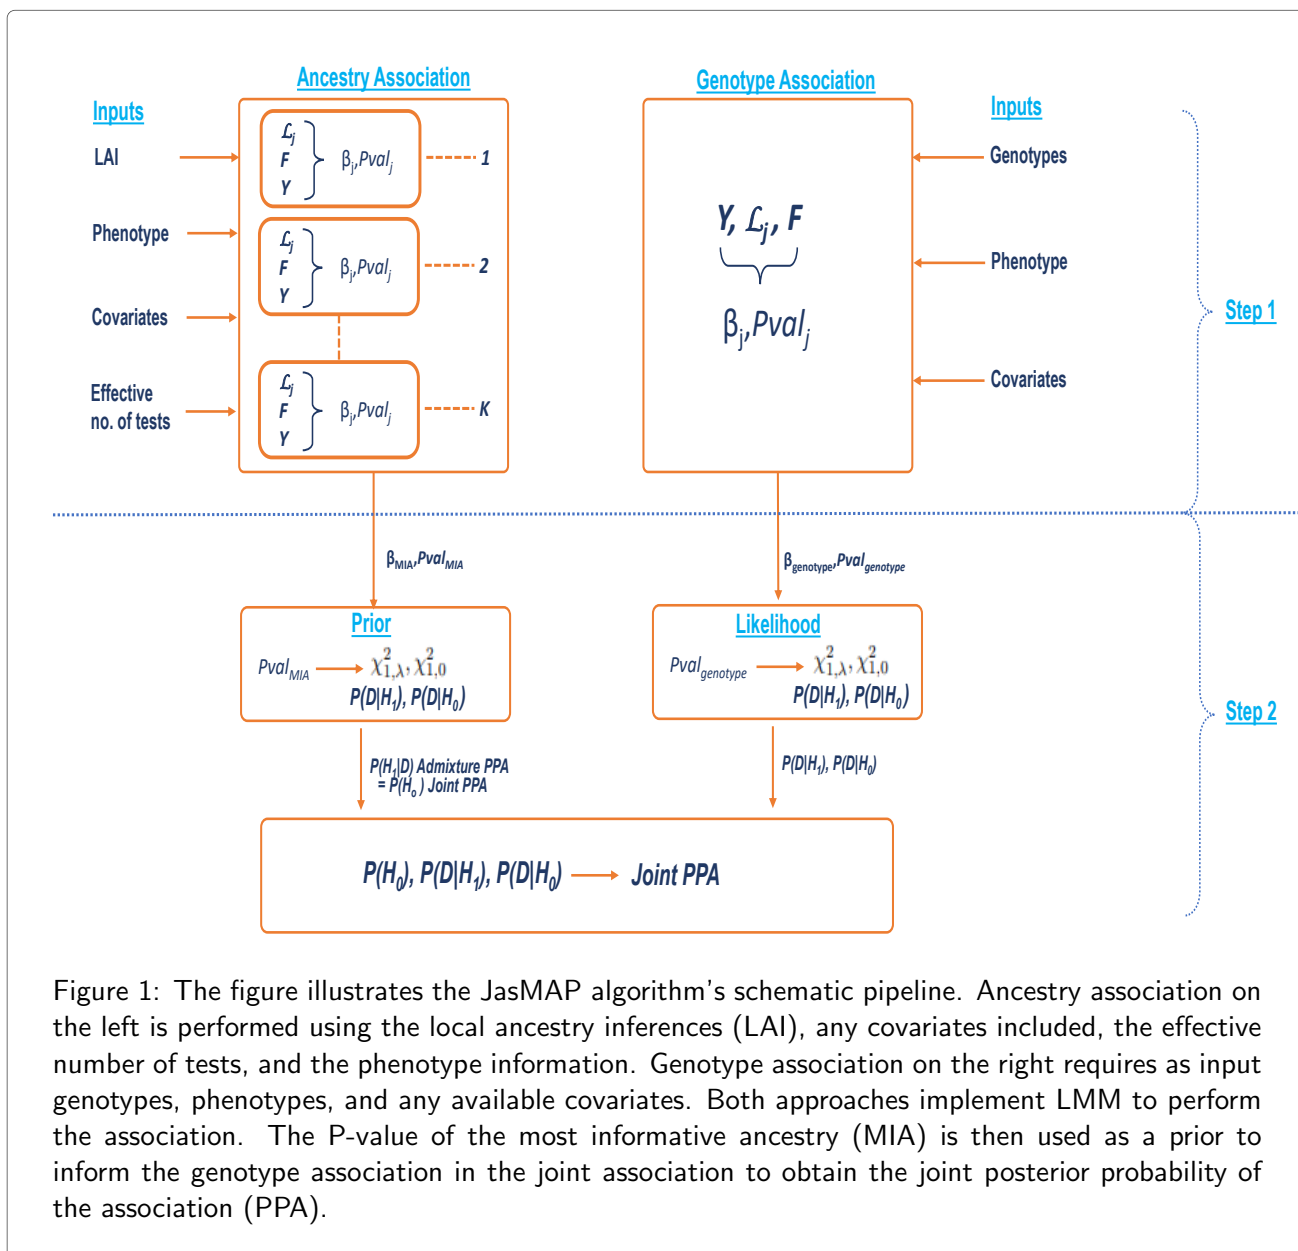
Ancestry Association

Inputs

LAI

Phenotype

Covariates

Effective no. of tests

$\mathcal{L}_j$ $F$ $Y$ $\beta_j, Pval_j$ 1

$\mathcal{L}_j$ $F$ $Y$ $\beta_j, Pval_j$ 2

$\mathcal{L}_j$ $F$ $Y$ $\beta_j, Pval_j$ K

Genotype Association

$Y, \mathcal{L}_j, F$

$\beta_j, Pval_j$

Inputs

Genotypes

Phenotype

Covariates

Step 1

$\beta_{MIA}, Pval_{MIA}$

$\beta_{genotype}, Pval_{genotype}$

Prior

$Pval_{MIA}$ → $\chi^2_{1,\lambda}, \chi^2_{1,0}$

$P(D|H_1), P(D|H_0)$

Likelihood

$Pval_{genotype}$ → $\chi^2_{1,\lambda}, \chi^2_{1,0}$

$P(D|H_1), P(D|H_0)$

Step 2

$P(H_1|D)$ Admixture PPA = $P(H_0)$ Joint PPA

$P(D|H_1), P(D|H_0)$

$P(H_0), P(D|H_1), P(D|H_0)$ → Joint PPA

Figure 1: The figure illustrates the JasMAP algorithm's schematic pipeline. Ancestry association on the left is performed using the local ancestry inferences (LAI), any covariates included, the effective number of tests, and the phenotype information. Genotype association on the right requires as input genotypes, phenotypes, and any available covariates. Both approaches implement LMM to perform the association. The P-value of the most informative ancestry (MIA) is then used as a prior to inform the genotype association in the joint association to obtain the joint posterior probability of the association (PPA).